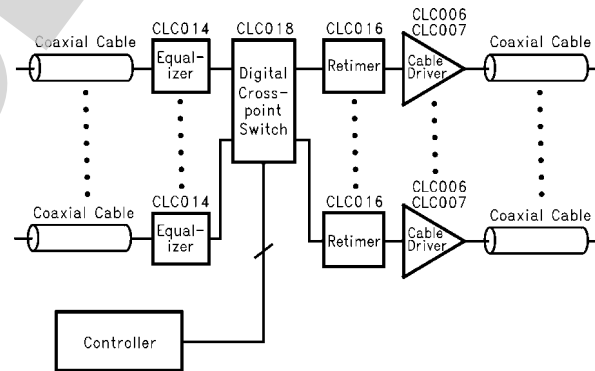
CLC014
CLC018
CLC016
CLC006
CLC007
Coaxial Cable
Equalizer
Digital Crosspoint Switch
Retimer
Cable Driver
Coaxial Cable
Coaxial Cable
CLC014
Equalizer
CLC016
Retimer
CLC006
CLC007
Cable Driver
Coaxial Cable
Controller